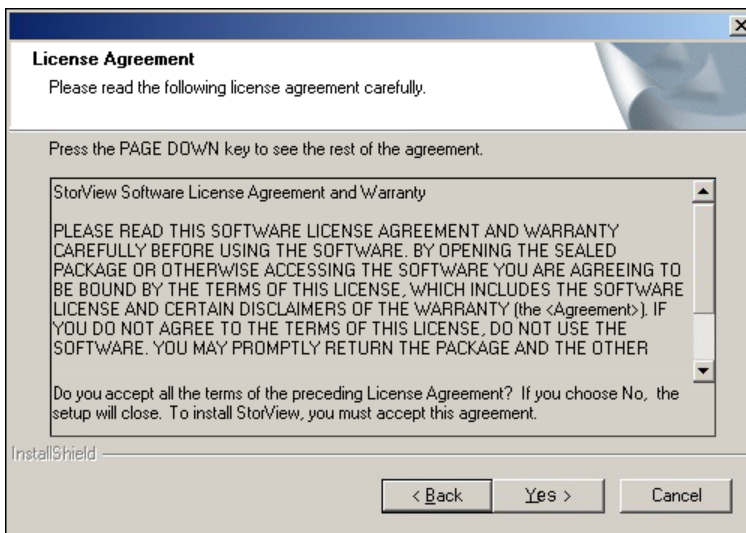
License Agreement

Please read the following license agreement carefully.

Press the PAGE DOWN key to see the rest of the agreement.

StorView Software License Agreement and Warranty

PLEASE READ THIS SOFTWARE LICENSE AGREEMENT AND WARRANTY CAREFULLY BEFORE USING THE SOFTWARE. BY OPENING THE SEALED PACKAGE OR OTHERWISE ACCESSING THE SOFTWARE YOU ARE AGREEING TO BE BOUND BY THE TERMS OF THIS LICENSE, WHICH INCLUDES THE SOFTWARE LICENSE AND CERTAIN DISCLAIMERS OF THE WARRANTY (the <Agreement>). IF YOU DO NOT AGREE TO THE TERMS OF THIS LICENSE, DO NOT USE THE SOFTWARE. YOU MAY PROMPTLY RETURN THE PACKAGE AND THE OTHER

Do you accept all the terms of the preceding License Agreement? If you choose No, the setup will close. To install StorView, you must accept this agreement.

InstallShield

< Back

Yes >

Cancel